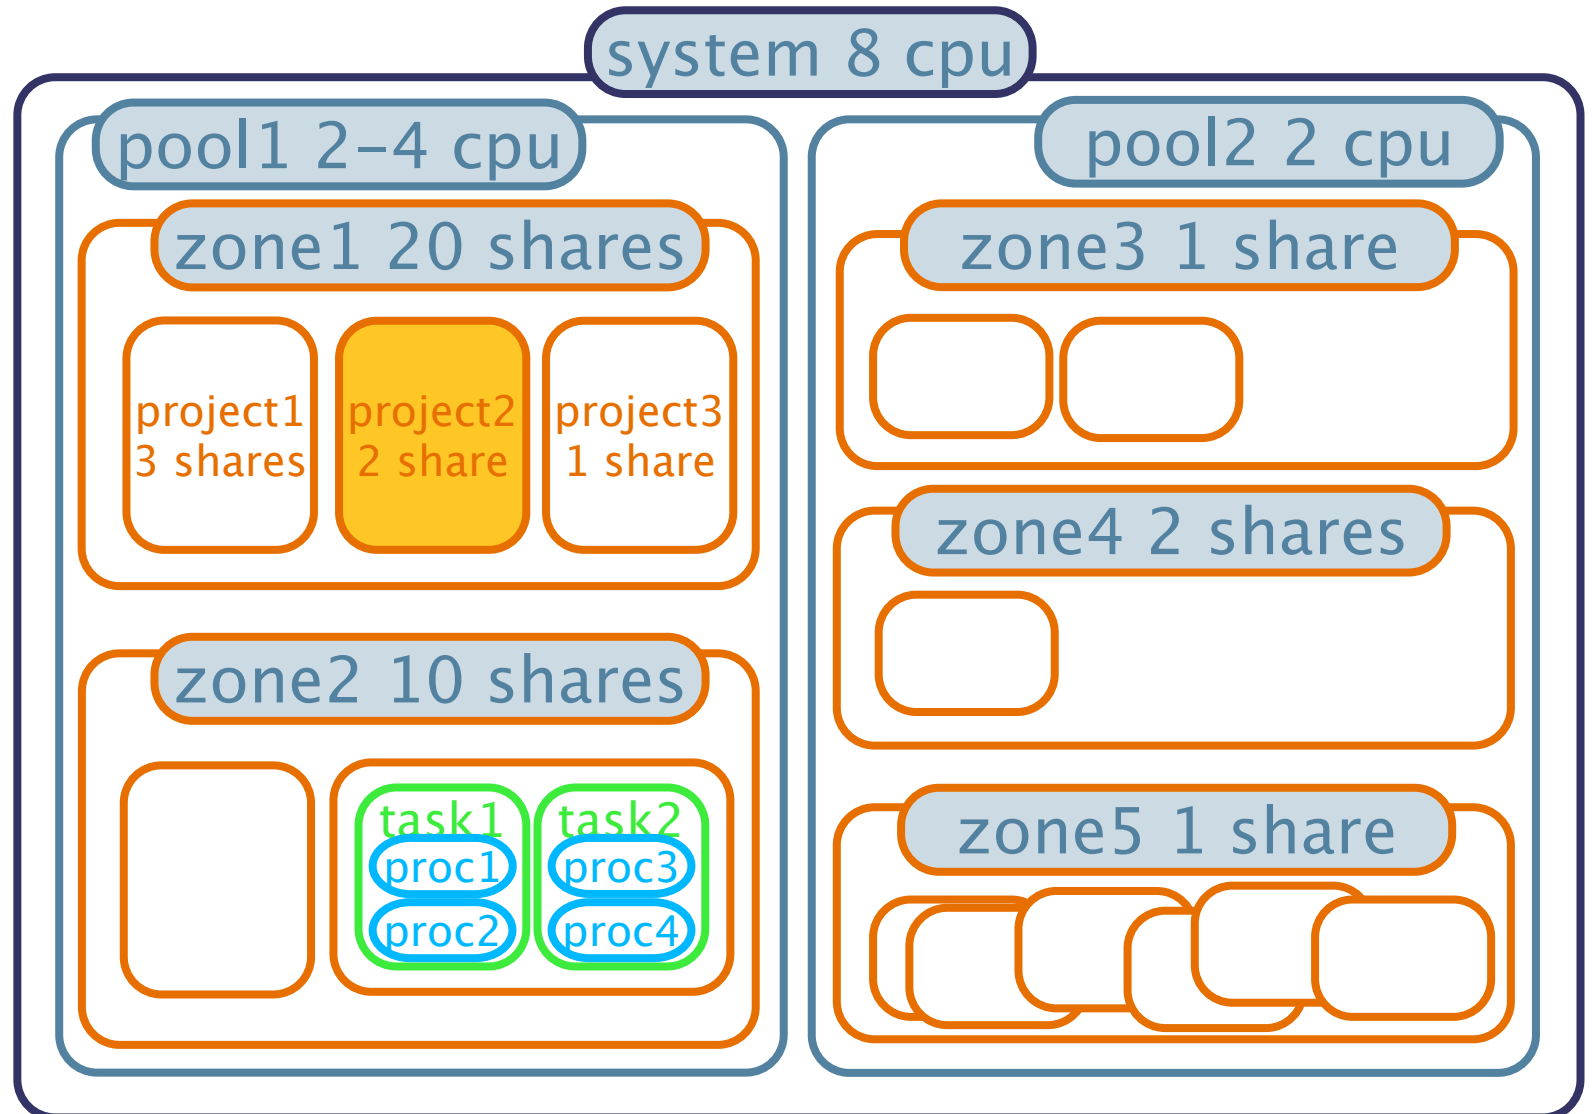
system 8 cpu

pool1 2-4 cpu

zone1 20 shares

project1
3 shares

project2
2 share

project3
1 share

zone2 10 shares

task1
proc1
proc2

task2
proc3
proc4

pool2 2 cpu

zone3 1 share

zone4 2 shares

zone5 1 share